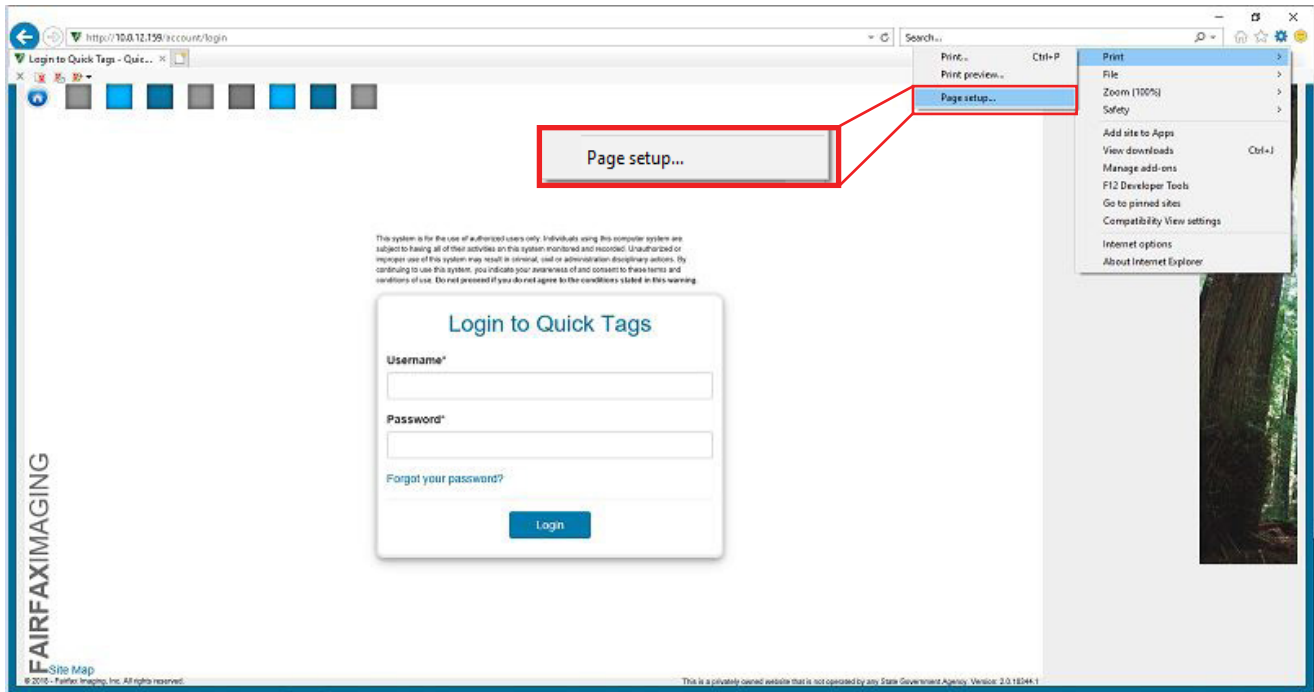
http://10.0.12.159/account/login

Search...

Login to Quick Tags - Quic... ×

Print... Ctrl+P

Print preview...

Page setup...

Print

File

Zoom (100%)

Safety

Add site to Apps

View downloads Ctrl+J

Manage add-ons

F12 Developer Tools

Go to pinned sites

Compatibility View settings

Internet options

About Internet Explorer

Page setup...

This system is for the use of authorized users only. Individuals using this computer system are subject to having all of their activities on this system monitored and recorded. Unauthorized or improper use of this system may result in criminal, civil or administration disciplinary actions. By continuing to use this system, you indicate your awareness of and consent to these terms and conditions of use. Do not proceed if you do not agree to the conditions stated in this warning.

Login to Quick Tags

Username*

Password*

Forgot your password?

Login

FAIRFAXIMAGING

Site Map

© 2016 - Fairfax Imaging, Inc. All rights reserved.

This is a privately owned website that is not operated by any State Government Agency. Version: 2.0.18344.1